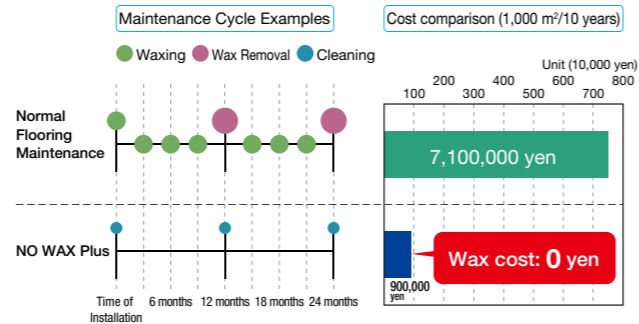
Maintenance Cycle Examples

Waxing Wax Removal Cleaning

Normal Flooring Maintenance

NO WAX Plus

Time of Installation 6 months 12 months 18 months 24 months

Cost comparison (1,000 m²/10 years)

Unit (10,000 yen)

100 200 300 400 500 600 700 800

7,100,000 yen

900,000 yen

Wax cost: 0 yen